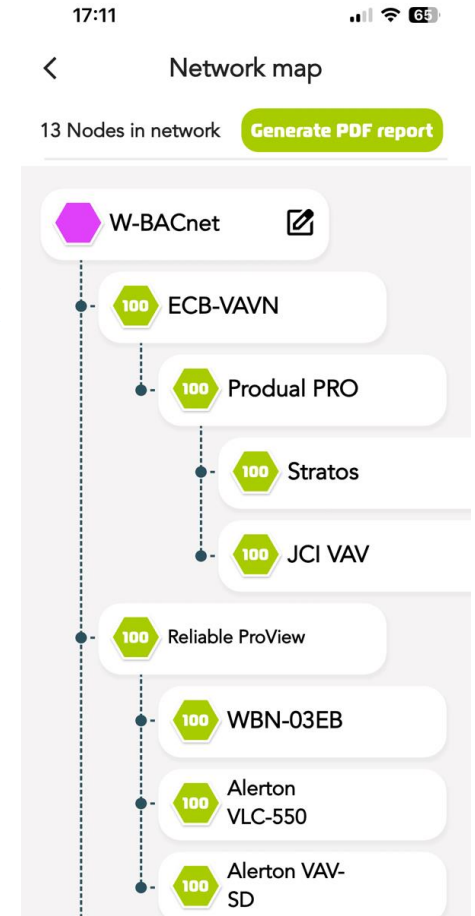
17:11
65

Network map

13 Nodes in network
Generate PDF report

W-BACnet

100 ECB-VAVN

100 Produal PRO

100 Stratos

100 JCI VAV

100 Reliable ProView

100 WBN-03EB

100 Alerton VLC-550

100 Alerton VAV-SD